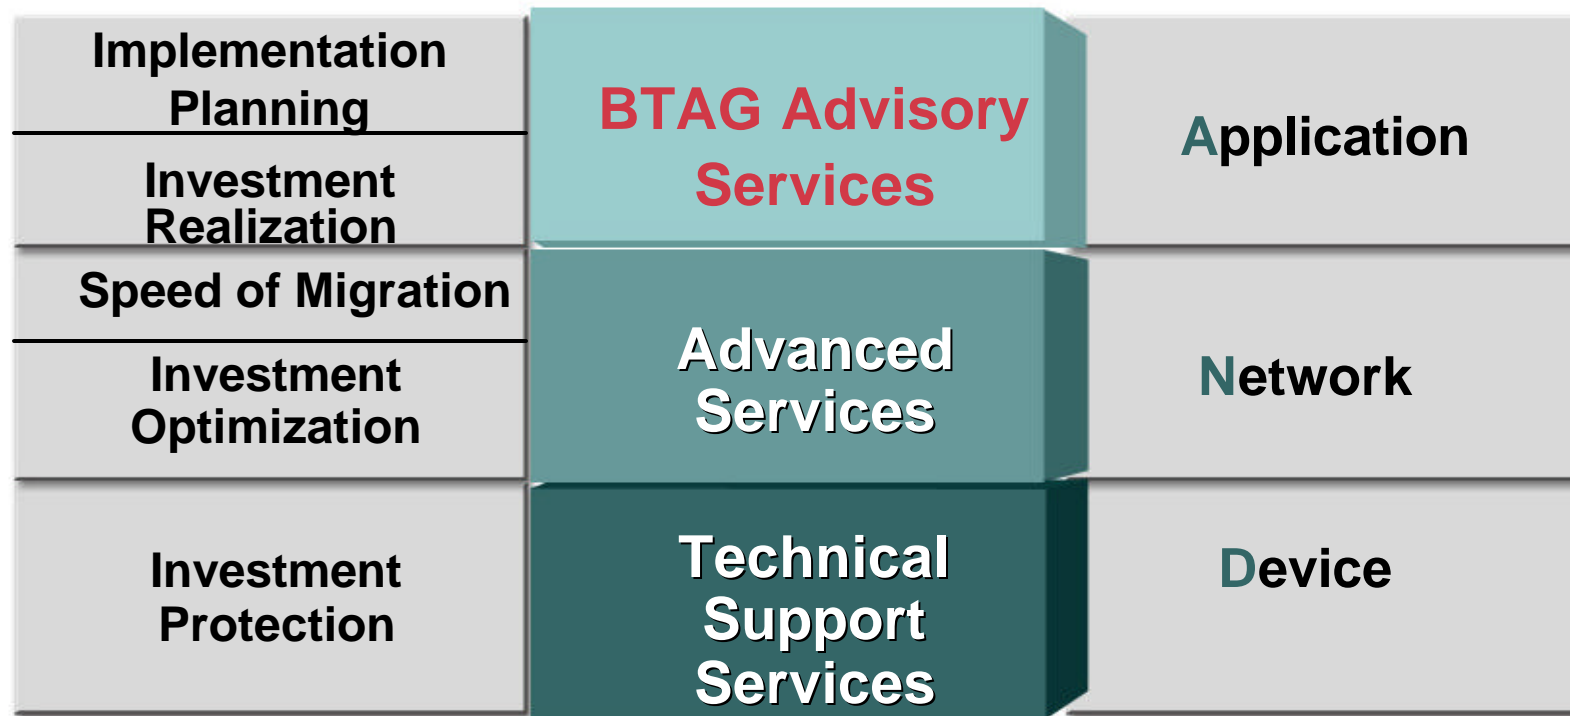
Implementation Planning

Investment Realization

Speed of Migration

Investment Optimization

Investment Protection

BTAG Advisory Services

Advanced Services

Technical Support Services

Application

Network

Device